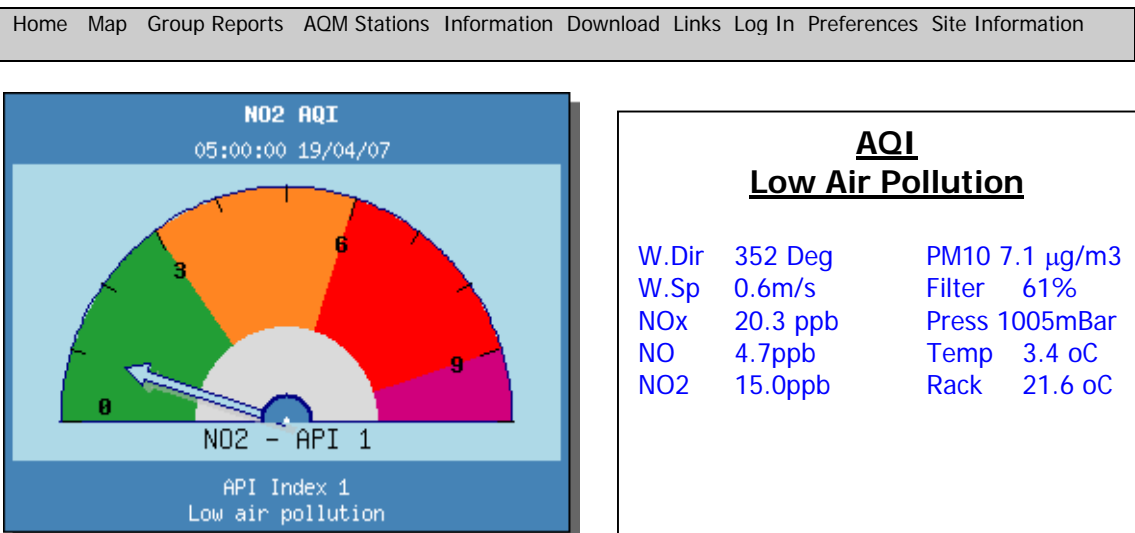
Home Map Group Reports AQM Stations Information Download Links Log In Preferences Site Information

NO2 AQI
05:00:00 19/04/07

3
6
9
0
NO2 - API 1

API Index 1
Low air pollution

AQI
Low Air Pollution

W.Dir 352 Deg
W.Sp 0.6m/s
NOx 20.3 ppb
NO 4.7ppb
NO2 15.0ppb

PM10 7.1 μg/m3
Filter 61%
Press 1005mBar
Temp 3.4 oC
Rack 21.6 oC